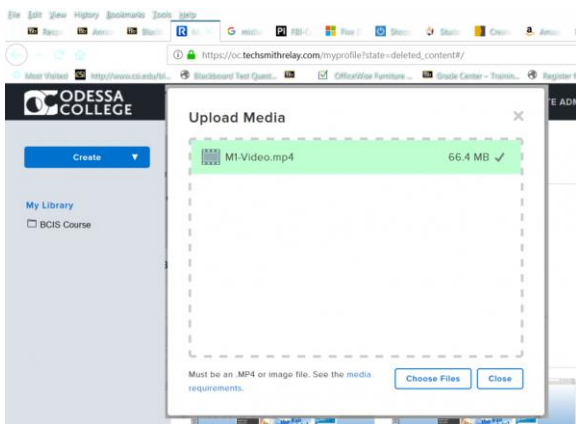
File Edit View History Bookmarks Tools Help

Recip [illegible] Annc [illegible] Black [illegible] G midte FBI-C Five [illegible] Short Stark Crea Amaz

https://oc.techsmithrelay.com/myprofile?state=deleted_content#/

Most Visited http://www.co.edu/bl... Blackboard Test Quest... OfficeWise Furniture ... Grade Center – Trainin... Register f

ODESSA COLLEGE

TE ADM

Create

My Library

BCIS Course

Upload Media

M1-Video.mp4

66.4 MB ✓

Must be an .MP4 or image file. See the media requirements.

Choose Files

Close